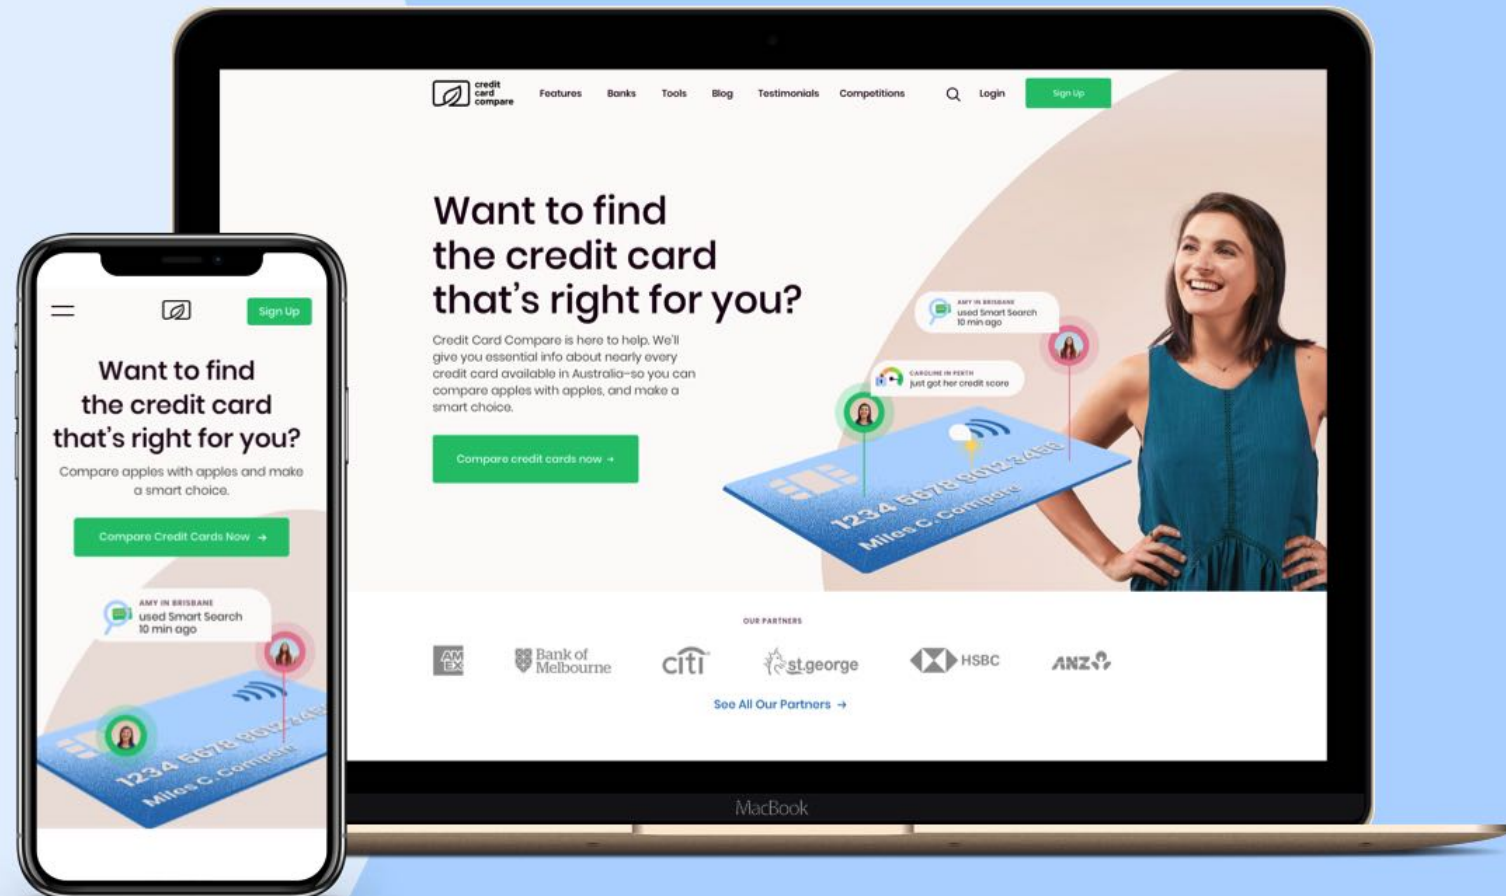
credit card compare

Features Banks Tools Blog Testimonials Competitions Login Sign Up

Want to find the credit card that's right for you?

Credit Card Compare is here to help. We'll give you essential info about nearly every credit card available in Australia–so you can compare apples with apples, and make a smart choice.

Compare credit cards now →

AMY IN BRISBANE used Smart Search 10 min ago

CAROLINE IN PERTH just got her credit score

1234 5678 9012 3456
Miles C. Compare

OUR PARTNERS

AM EX Bank of Melbourne citi st.george HSBC ANZ

See All Our Partners →

MacBook

Sign Up

Want to find the credit card that's right for you?

Compare apples with apples and make a smart choice.

Compare Credit Cards Now →

AMY IN BRISBANE used Smart Search 10 min ago

1234 5678 9012 3456
Miles C. Compare